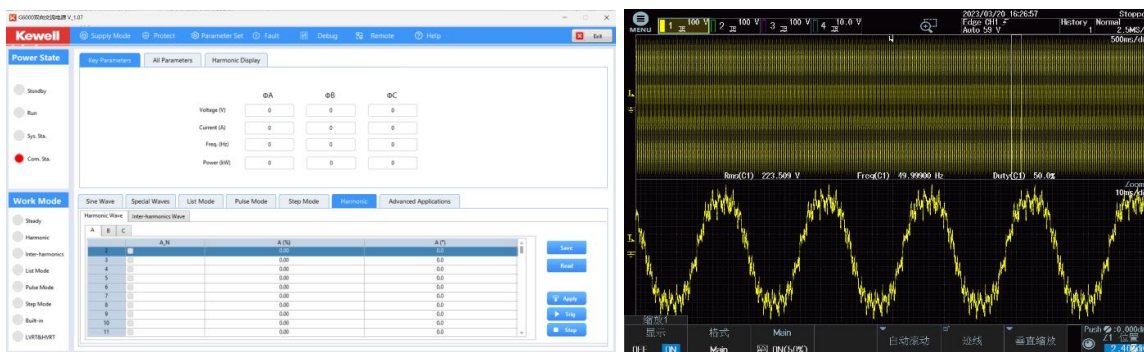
G6000双向交流电源 V_1.07

Kewell Supply Mode Protect Parameter Set Fault Debug Remote Help Exit

Power State

Standby

Run

Sys. Sta.

Com. Sta.

Key Parameters All Parameters Harmonic Display

| | ΦA | ΦB | ΦC |
|---|---|---|---|
| Voltage (V) | 0 | 0 | 0 |
| Current (A) | 0 | 0 | 0 |
| Freq. (Hz) | 0 | 0 | 0 |
| Power (kW) | 0 | 0 | 0 |

Work Mode

Steady

Harmonic

Inter-harmonics

List Mode

Pulse Mode

Step Mode

Built-in

LVRT&HVRT

Sine Wave Special Waves List Mode Pulse Mode Step Mode Harmonic Advanced Applications

Harmonic Wave Inter-harmonics Wave

A B C

| | A_N | A (%) | A (°) |
|---|---|---|---|
| 2 | | 0.00 | 0.0 |
| 3 | | 0.00 | 0.0 |
| 4 | | 0.00 | 0.0 |
| 5 | | 0.00 | 0.0 |
| 6 | | 0.00 | 0.0 |
| 7 | | 0.00 | 0.0 |
| 8 | | 0.00 | 0.0 |
| 9 | | 0.00 | 0.0 |
| 10 | | 0.00 | 0.0 |
| 11 | | 0.00 | 0.0 |

Save

Read

Apply

Trig

Stop

MENU 1 100 V 2 100 V 3 100 V 4 10.0 V 2023/03/20 16:26:57 Edge CH1 Auto 59 V History Normal 1 2.5MS/ 500ms/d Stoppe

Rms(C1) 223.509 V Freq(C1) 49.99900 Hz Duty(C1) 50.0%

Zoom 10ms/d

缩放1

显示 OFF ON 格式 Main 主 Main 圆 ON(%) 自动滚动 游线 垂直缩放 Push :0.000 Z1 位置 2.40